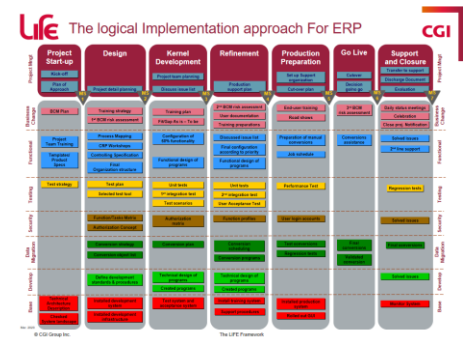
LIFE The logical Implementation approach For ERP

CGI

Project Start-up

Design

Kernel Development

Refinement

Production Preparation

Go Live

Support and Closure

Project Mngt

Kick-off

Plan of Approach

Project detail planning

Project team planning

Discuss issue list

Production support plan

Set-up Support organization

Cutover plan

Cutover

Decision going go

Transfer to support

Discharge Document

Evaluation

Business Change

BCM Plan

Training strategy

2nd BCM risk assessment

Training plan

FAQup fix n – To be

3rd BCM risk assessment

User documentation

Training preparations

End-user training

Road shows

Daily status meetings

Celebration

Close and Notification

Business Change

Functional

Project Team Training

Template / Product Spec

Process Mapping

CRP Workshops

Controlling Specification

Final Organization structure

Configuration of 80% functionality

Functional design of programs

Discussed issue list

Final configuration according to priority

Functional design of programs

Preparation of manual conversions

Job schedule

Conversions executed

Solved issues

2nd line support

Functional

Testing

Test strategy

Test plan

Detailed test tool

Unit tests

1st integration test

Test scenarios

Unit tests

2nd integration test

User Acceptance Test

Performance Test

Regression tests

Testing

Security

Function/Tasks Matrix

Authorization Concept

Authorization matrix

Function profiles

User login accounts

Solved issues

Security

Data Migration

Conversion strategy

Conversion object list

Conversion plan

Conversion programs

Conversion test

Test conversions

Regression tests

Final conversions

Validated conversions

Final conversion

Data Migration

Develop

Define development standards & procedures

Technical design of programs

Created programs

Technical design of programs

Created programs

Solved issues

Develop

Base

Technical Architecture (Workshop)

Installed development system

Installed development infrastructure

Connected with acceptance system

Install training system

Support procedures

Installed production system

Tested cut-off

Monitor backup

Base

© CGI Group Inc.

The LIFE Framework